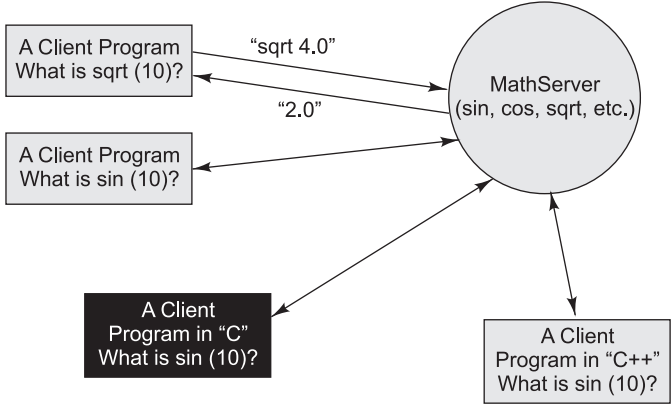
A Client Program
What is sqrt (10)?

"sqrt 4.0"

"2.0"

MathServer
(sin, cos, sqrt, etc.)

A Client Program
What is sin (10)?

A Client
Program in "C"
What is sin (10)?

A Client
Program in "C++"
What is sin (10)?